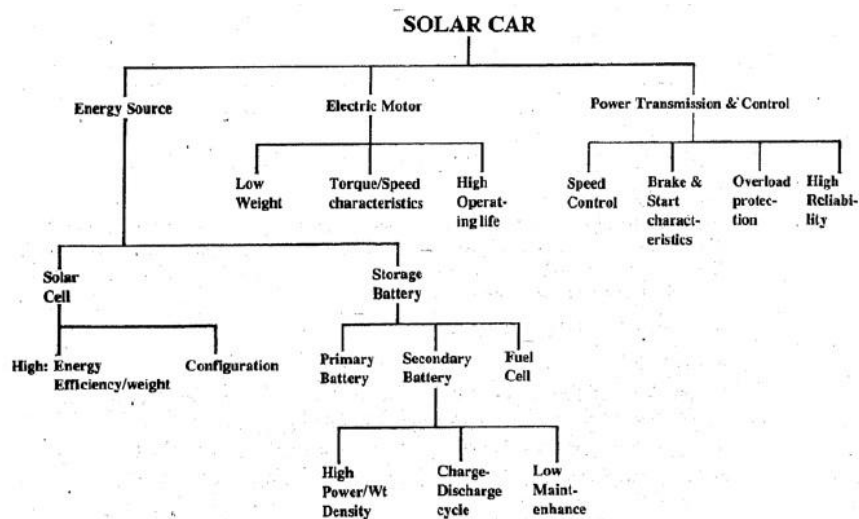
SOLAR CAR

Energy Source

Electric Motor

Power Transmission & Control

Low Weight

Torque/Speed characteristics

High Operating life

Speed Control

Brake & Start characteristics

Overload protection

High Reliability

Solar Cell

Storage Battery

High: Energy Efficiency/weight

Configuration

Primary Battery

Secondary Battery

Fuel Cell

High Power/Wt Density

Charge-Discharge cycle

Low Maintenhance